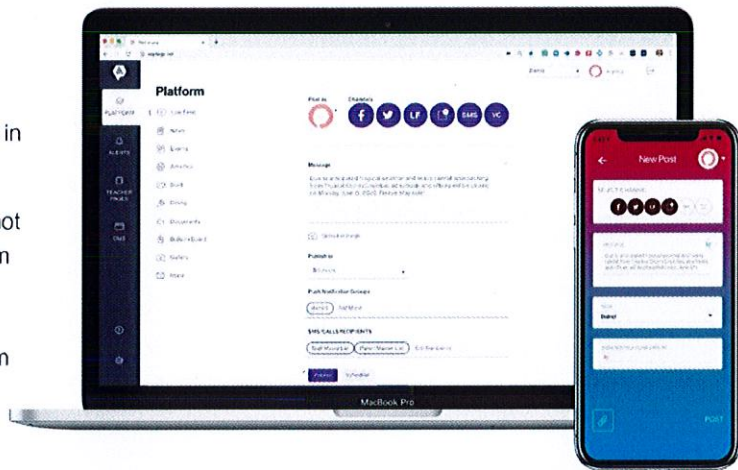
in

ot
n

n

Platform

PLATFORM

ALERTS

TEACHER PAGES

CMS

Live Feed
News
Events
Articles
Staff
Groups
Documents
Bulletin Board
Gallery
Store

Post as
Channels

LF
SMS
VC

Message
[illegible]

Publish to
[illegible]

Push Notification Groups

SMS CALLS RECIPIENTS

MacBook Pro

New Post

POST